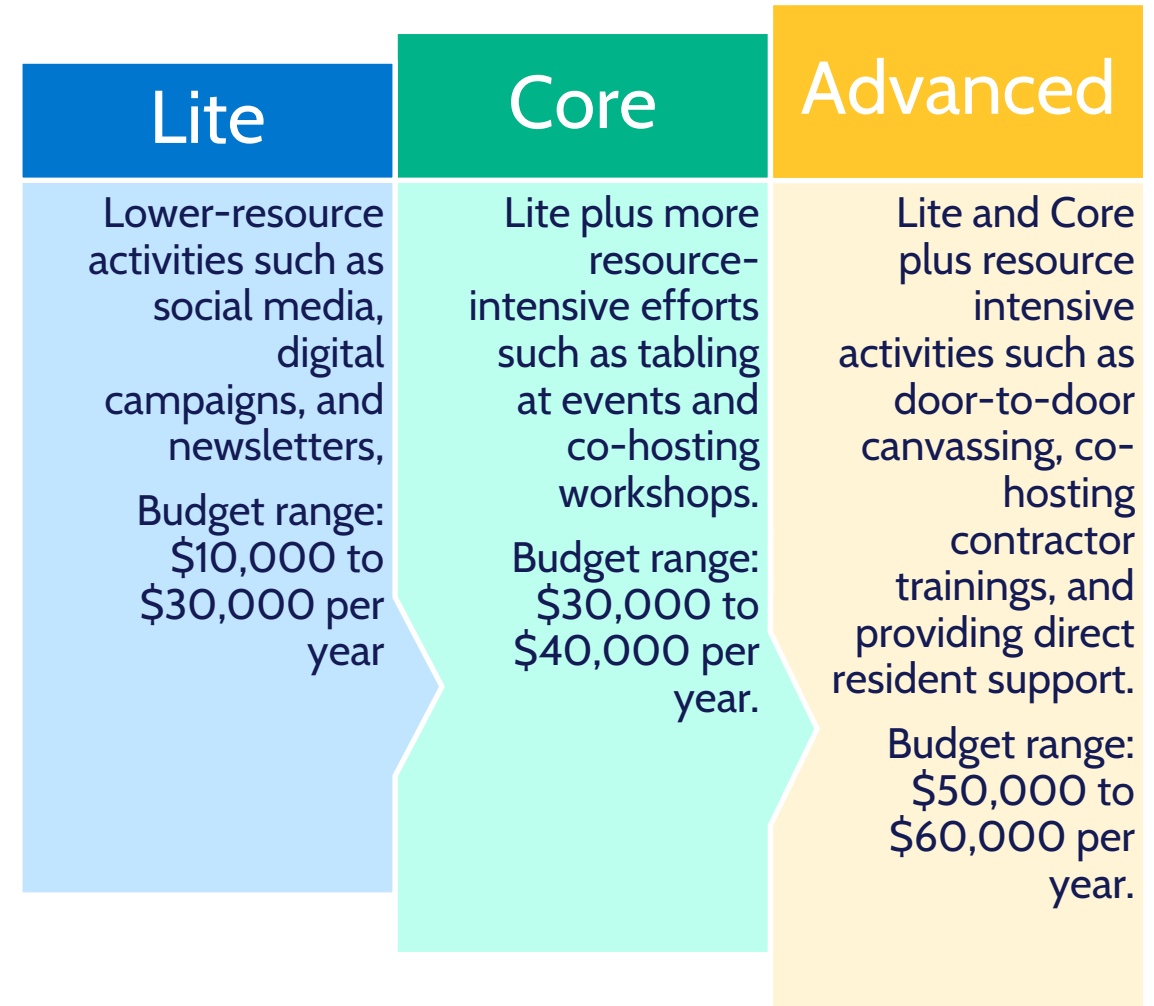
Lite

Lower-resource activities such as social media, digital campaigns, and newsletters,

Budget range: \$10,000 to \$30,000 per year

Core

Lite plus more resource-intensive efforts such as tabling at events and co-hosting workshops.

Budget range: \$30,000 to \$40,000 per year.

Advanced

Lite and Core plus resource intensive activities such as door-to-door canvassing, co-hosting contractor trainings, and providing direct resident support.

Budget range: \$50,000 to \$60,000 per year.